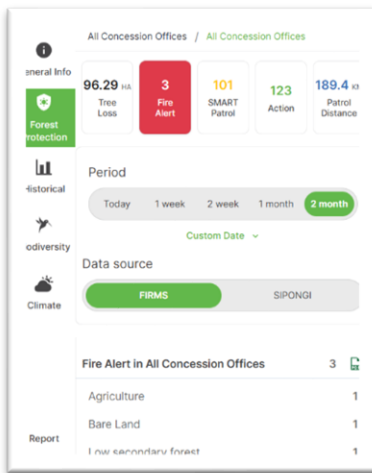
eneral Info

Forest rotection

Historical

odiversity

Climate

Report

All Concession Offices / All Concession Offices

96.29 HA
Tree Loss

3
Fire Alert

101
SMART Patrol

123
Action

189.4 KM
Patrol Distance

Period

Today
1 week
2 week
1 month
2 month

Custom Date

Data source

FIRMS
SIPONGI

Fire Alert in All Concession Offices 3

Agriculture 1

Bare Land 1

Low secondary forest 1